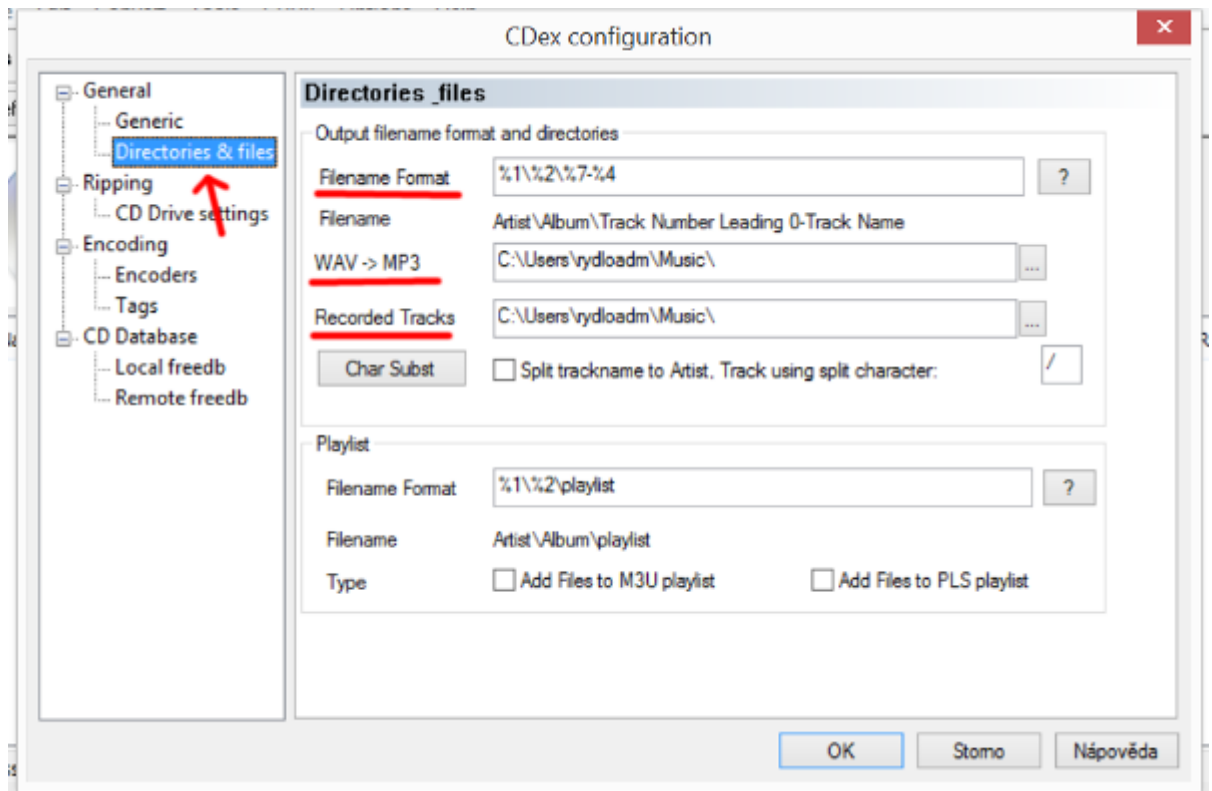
CDex configuration

General
Generic
Directories & files
Ripping
CD Drive settings
Encoding
Encoders
Tags
CD Database
Local freedb
Remote freedb

Directories _files

Output filename format and directories

Filename Format
%1\%2\%7-%4
?
Filename
Artist\Album\Track Number Leading 0-Track Name
WAV -> MP3
C:\Users\rydloadm\Music\
...
Recorded Tracks
C:\Users\rydloadm\Music\
...
Char Subst
Split trackname to Artist, Track using split character:
/

Playlist

Filename Format
%1\%2\playlist
?
Filename
Artist\Album\playlist
Type
Add Files to M3U playlist
Add Files to PLS playlist

OK
Storno
Nápověda